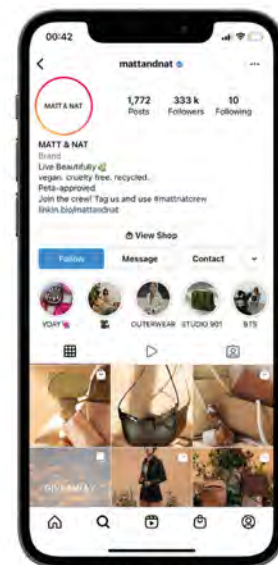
00:42

mattandnat

MATT & NAT

1,772 Posts

333 k Followers

10 Following

MATT & NAT
Brand
Live Beautifully
vegan. cruelty free. recycled.
Peta-approved
Join the crew! Tag us and use #mattnatcrew
linkin.bio/mattandnat

View Shop

Follow

Message

Contact

VOAY

OUTERWEAR

STUDIO 901

BTS

GIVEAWAY